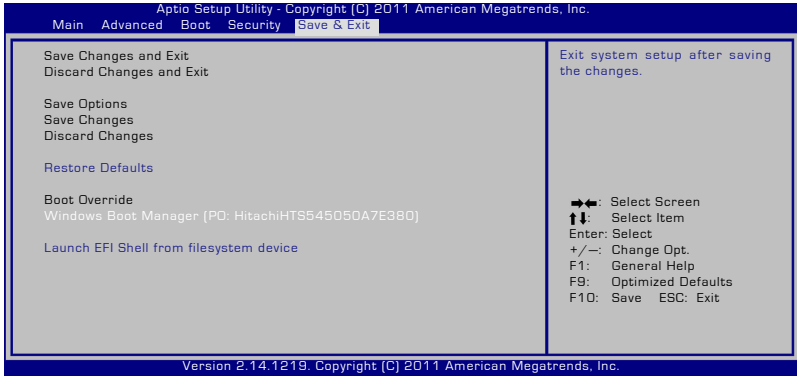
Aptio Setup Utility - Copyright (C) 2011 American Megatrends, Inc.

Main Advanced Boot Security Save & Exit

Save Changes and Exit
Discard Changes and Exit

Save Options
Save Changes
Discard Changes

Restore Defaults

Boot Override
Windows Boot Manager (P0: HitachiHTS545050A7E380)

Launch EFI Shell from filesystem device

Exit system setup after saving the changes.

→←: Select Screen
↑↓: Select Item
Enter: Select
+/—: Change Opt.
F1: General Help
F9: Optimized Defaults
F10: Save ESC: Exit

Version 2.14.1219. Copyright (C) 2011 American Megatrends, Inc.